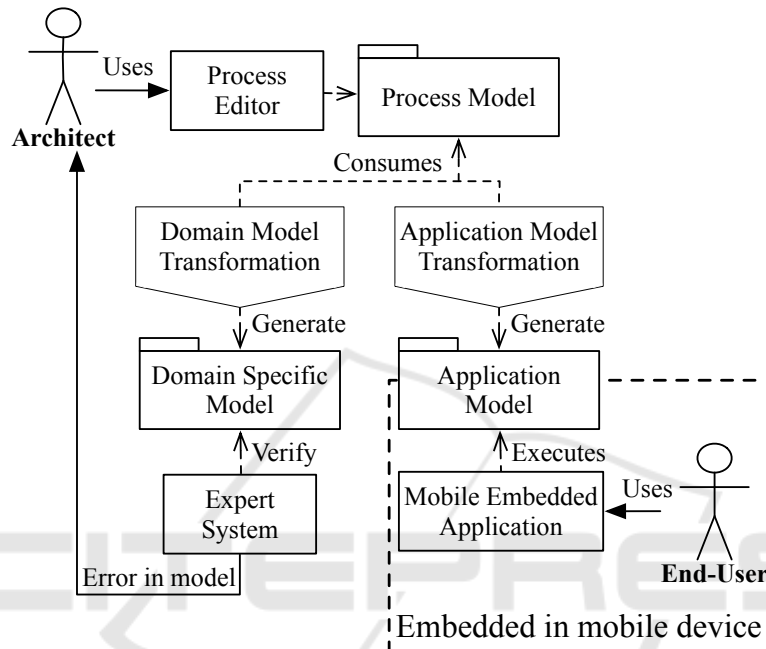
Uses

Process Editor

Process Model

Architect

Consumes

Domain Model Transformation

Application Model Transformation

Generate

Generate

Domain Specific Model

Application Model

Verify

Executes

Expert System

Mobile Embedded Application

Uses

Error in model

End-User

Embedded in mobile device